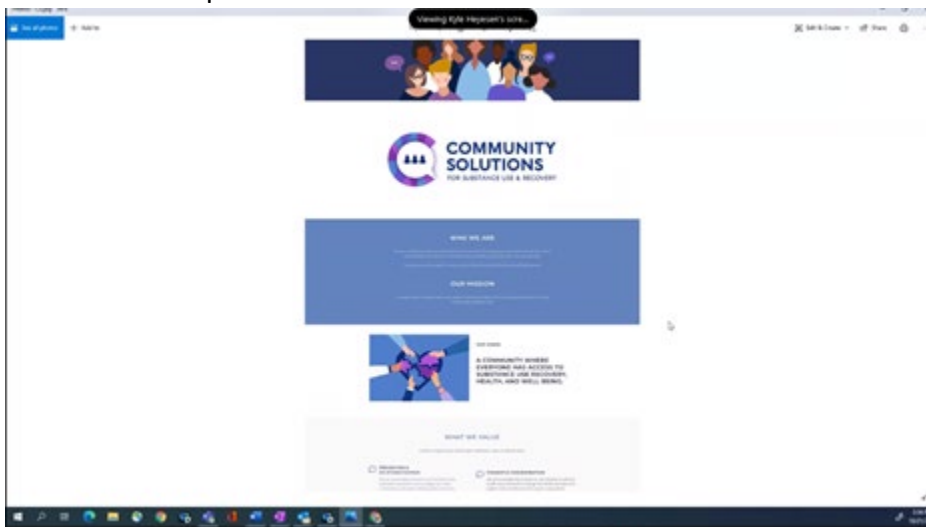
Viewing Kyle Heyesen's scre...

See all photos

Add to

Edit & Create

Share

COMMUNITY SOLUTIONS
FOR SUBSTANCE USE & RECOVERY

WHO WE ARE

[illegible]

OUR MISSION

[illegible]

OUR VISION

A COMMUNITY WHERE EVERYONE HAS ACCESS TO SUBSTANCE USE RECOVERY, HEALTH, AND WELL BEING.

WHAT WE VALUE

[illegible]